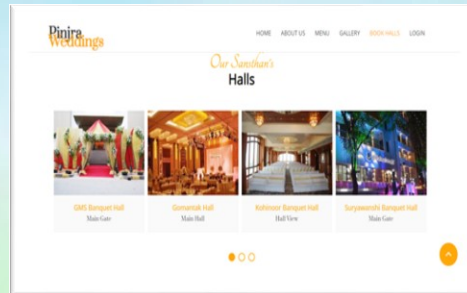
Pinira Weddings

HOME ABOUT US MENU GALLERY BOOK HALLS LOGIN

Our Sansthan's
Halls

GMS Banquet Hall
Main Gate

Gomantak Hall
Main Hall

Kohinoor Banquet Hall
Hall View

Suryawanshi Banquet Hall
Main Gate